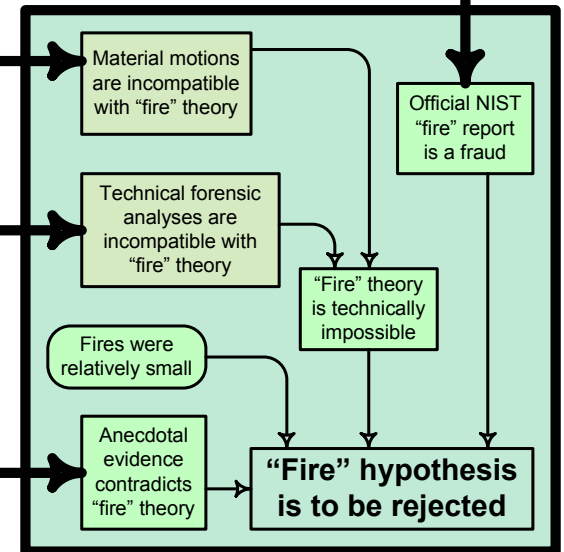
Material motions are incompatible with “fire” theory

Official NIST “fire” report is a fraud

Technical forensic analyses are incompatible with “fire” theory

“Fire” theory is technically impossible

Fires were relatively small

Anecdotal evidence contradicts “fire” theory

“Fire” hypothesis is to be rejected